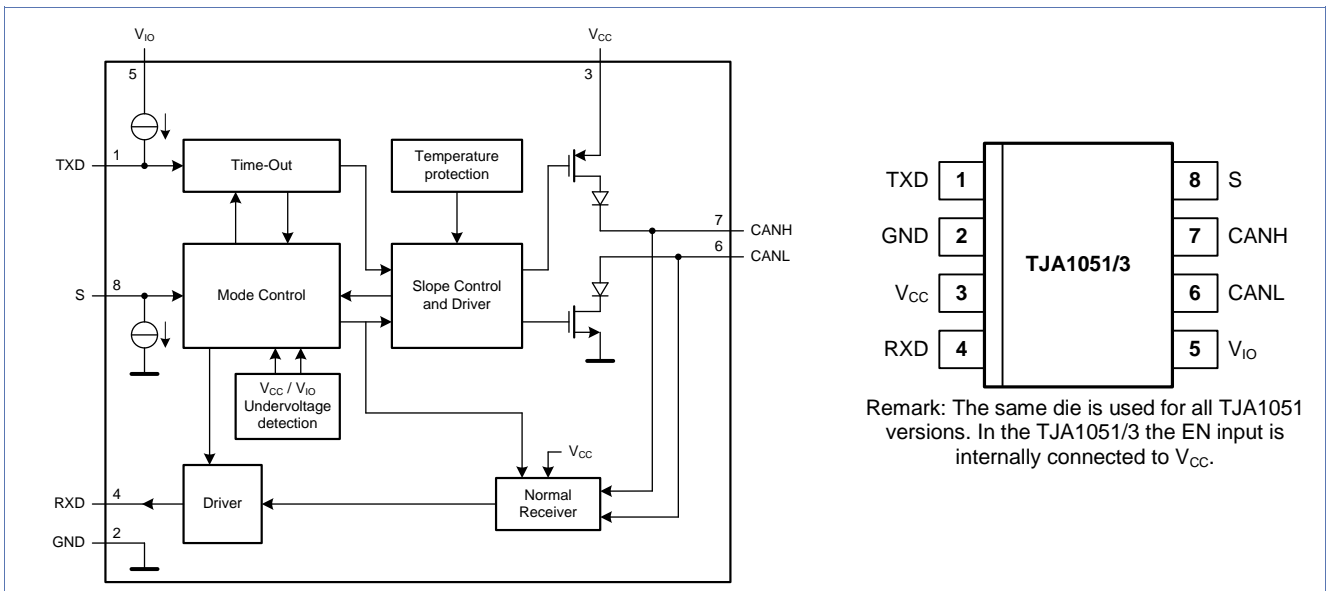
$V_{IO}$
5
$V_{CC}$
3
TXD
1
Time-Out
Temperature protection
7
CANH
6
CANL
S
8
Mode Control
Slope Control and Driver
$V_{CC}$ / $V_{IO}$ Undervoltage detection
$V_{CC}$
RXD
4
Driver
Normal Receiver
GND
2

TXD 1
GND 2
$V_{CC}$ 3
RXD 4
8 S
7 CANH
6 CANL
5 $V_{IO}$
TJA1051/3

Remark: The same die is used for all TJA1051 versions. In the TJA1051/3 the EN input is internally connected to $V_{CC}$.